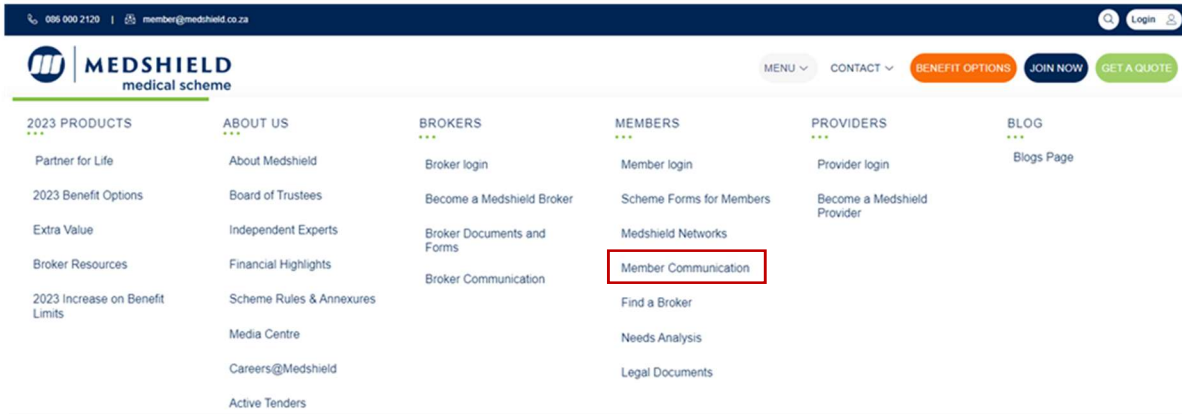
086 000 2120 | member@medshield.co.za

Login

MEDSHIELD
medical scheme

MENU CONTACT BENEFIT OPTIONS JOIN NOW GET A QUOTE

2023 PRODUCTS
Partner for Life
2023 Benefit Options
Extra Value
Broker Resources
2023 Increase on Benefit Limits

ABOUT US
About Medshield
Board of Trustees
Independent Experts
Financial Highlights
Scheme Rules & Annexures
Media Centre
Careers@Medshield
Active Tenders

BROKERS
Broker login
Become a Medshield Broker
Broker Documents and Forms
Broker Communication

MEMBERS
Member login
Scheme Forms for Members
Medshield Networks
Member Communication
Find a Broker
Needs Analysis
Legal Documents

PROVIDERS
Provider login
Become a Medshield Provider

BLOG
Blogs Page